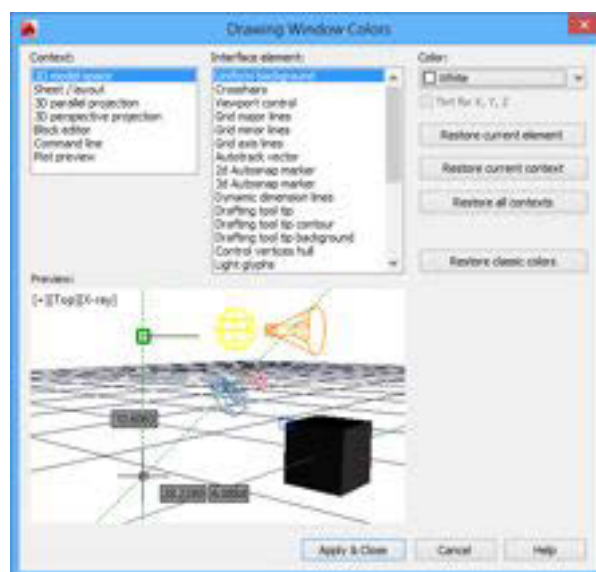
Drawing Window Colors

Context:
3D model space
Sheet / layout
3D parallel projection
3D perspective projection
Block editor
Command line
Plot preview

Interface element:
Uniform background
Crosshairs
Viewport control
Grid major lines
Grid minor lines
Grid axis lines
Autotrack vector
2d Autosnap marker
3d Autosnap marker
Dynamic dimension lines
Drafting tool tip
Drafting tool tip contour
Drafting tool tip background
Control vertices hull
Light glyphs

Color:
White
Tint for X, Y, Z

Restore current element
Restore current context
Restore all contexts
Restore classic colors

Preview:
[-][Top][X-ray]

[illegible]
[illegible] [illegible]

Apply & Close
Cancel
Help